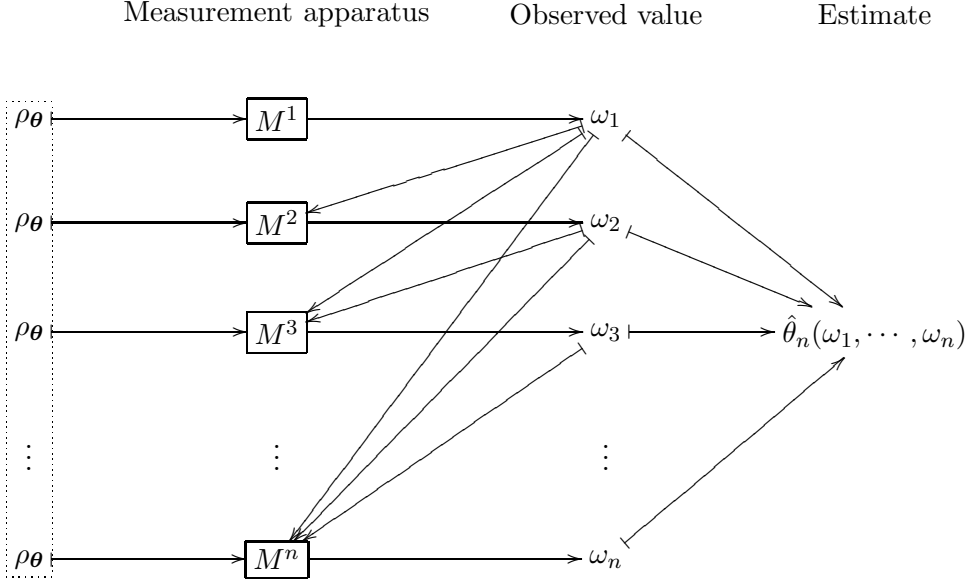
Measurement apparatus

Observed value

Estimate

$\rho_{\boldsymbol{\theta}}$

$M^1$

$\omega_1$

$\rho_{\boldsymbol{\theta}}$

$M^2$

$\omega_2$

$\rho_{\boldsymbol{\theta}}$

$M^3$

$\omega_3$

$\hat{\theta}_n(\omega_1, \cdots, \omega_n)$

$\vdots$

$\vdots$

$\vdots$

$\rho_{\boldsymbol{\theta}}$

$M^n$

$\omega_n$